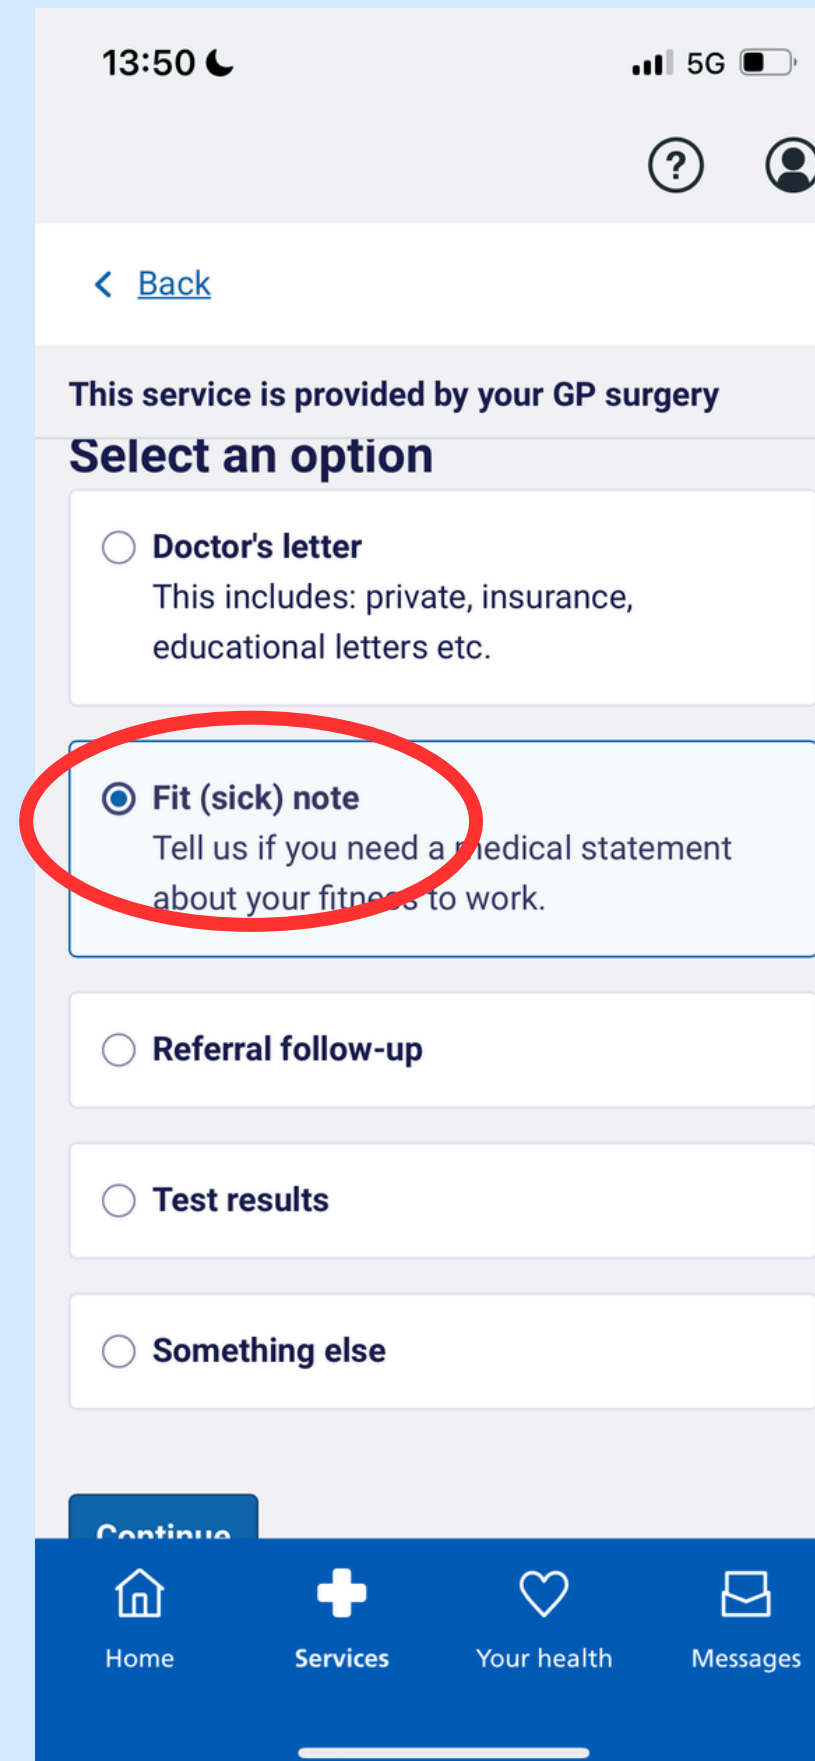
13:50

5G

?

Back

This service is provided by your GP surgery

Select an option

Doctor's letter
This includes: private, insurance, educational letters etc.

Fit (sick) note
Tell us if you need a medical statement about your fitness to work.

Referral follow-up

Test results

Something else

Continue

Home

Services

Your health

Messages